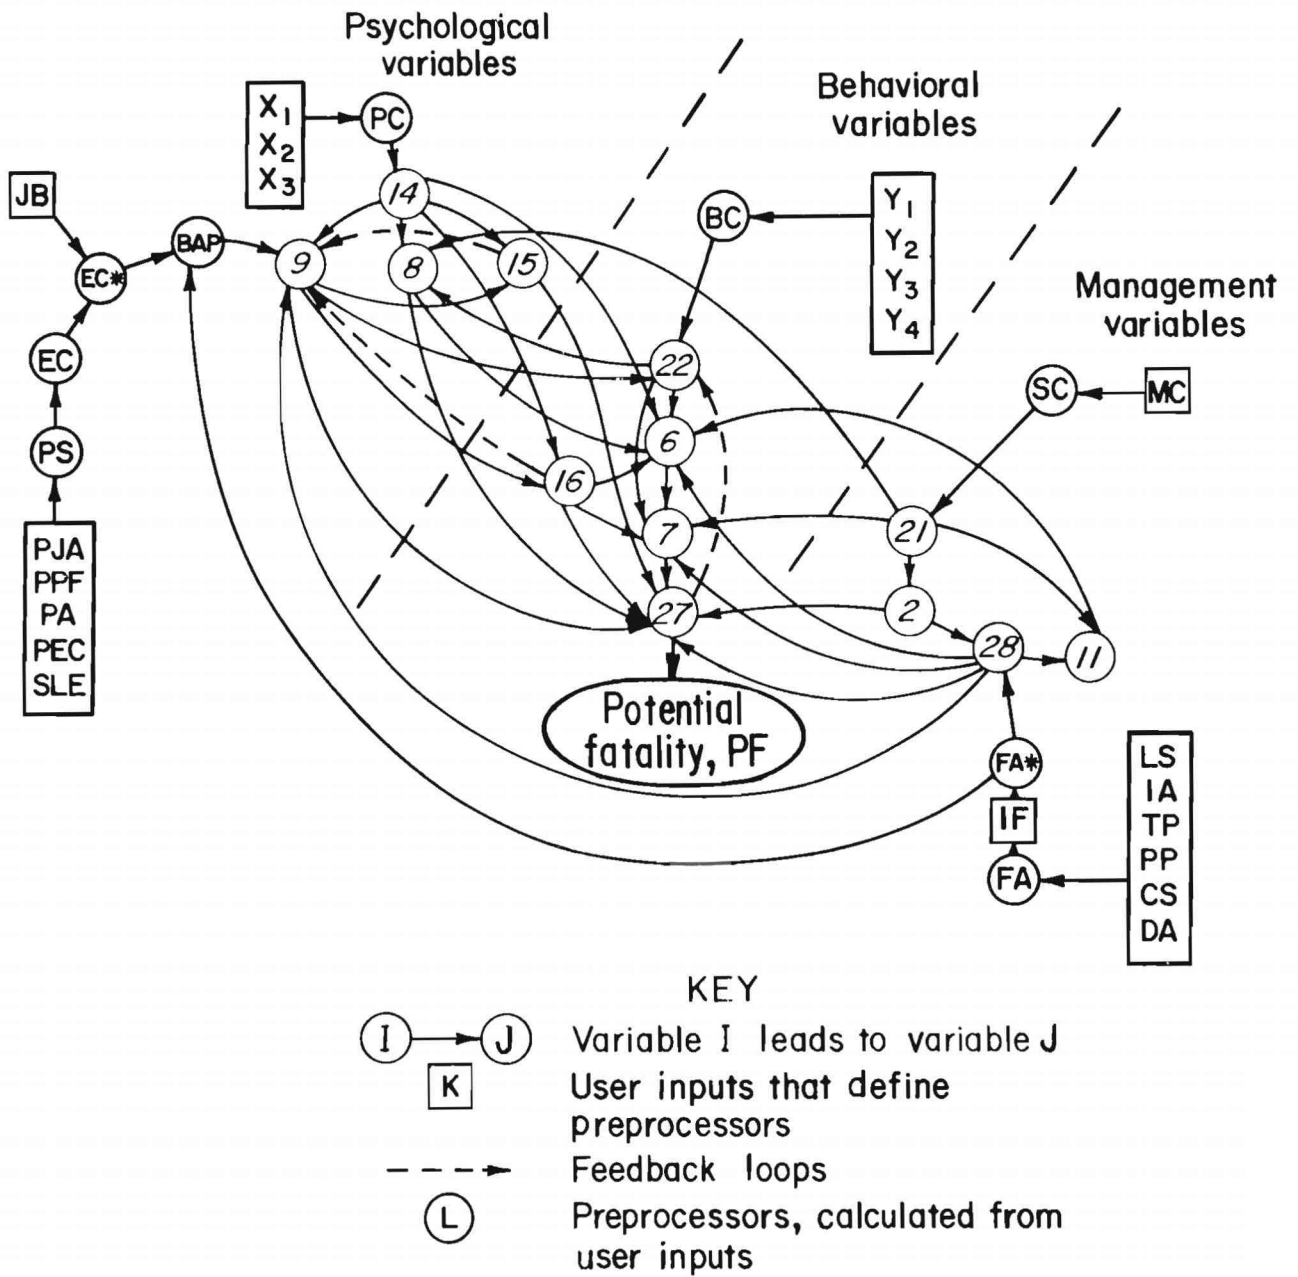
Psychological variables

Behavioral variables

Management variables

$X_1$
$X_2$
$X_3$

PC

JB

EC*

BAP

EC

PS

PJA
PPF
PA
PEC
SLE

14

9

8

15

BC

$Y_1$
$Y_2$
$Y_3$
$Y_4$

22

6

16

7

27

SC

MC

21

2

28

11

Potential fatality, PF

FA*

IF

FA

LS
IA
TP
PP
CS
DA

KEY

I J Variable I leads to variable J

K User inputs that define preprocessors

Feedback loops

L Preprocessors, calculated from user inputs